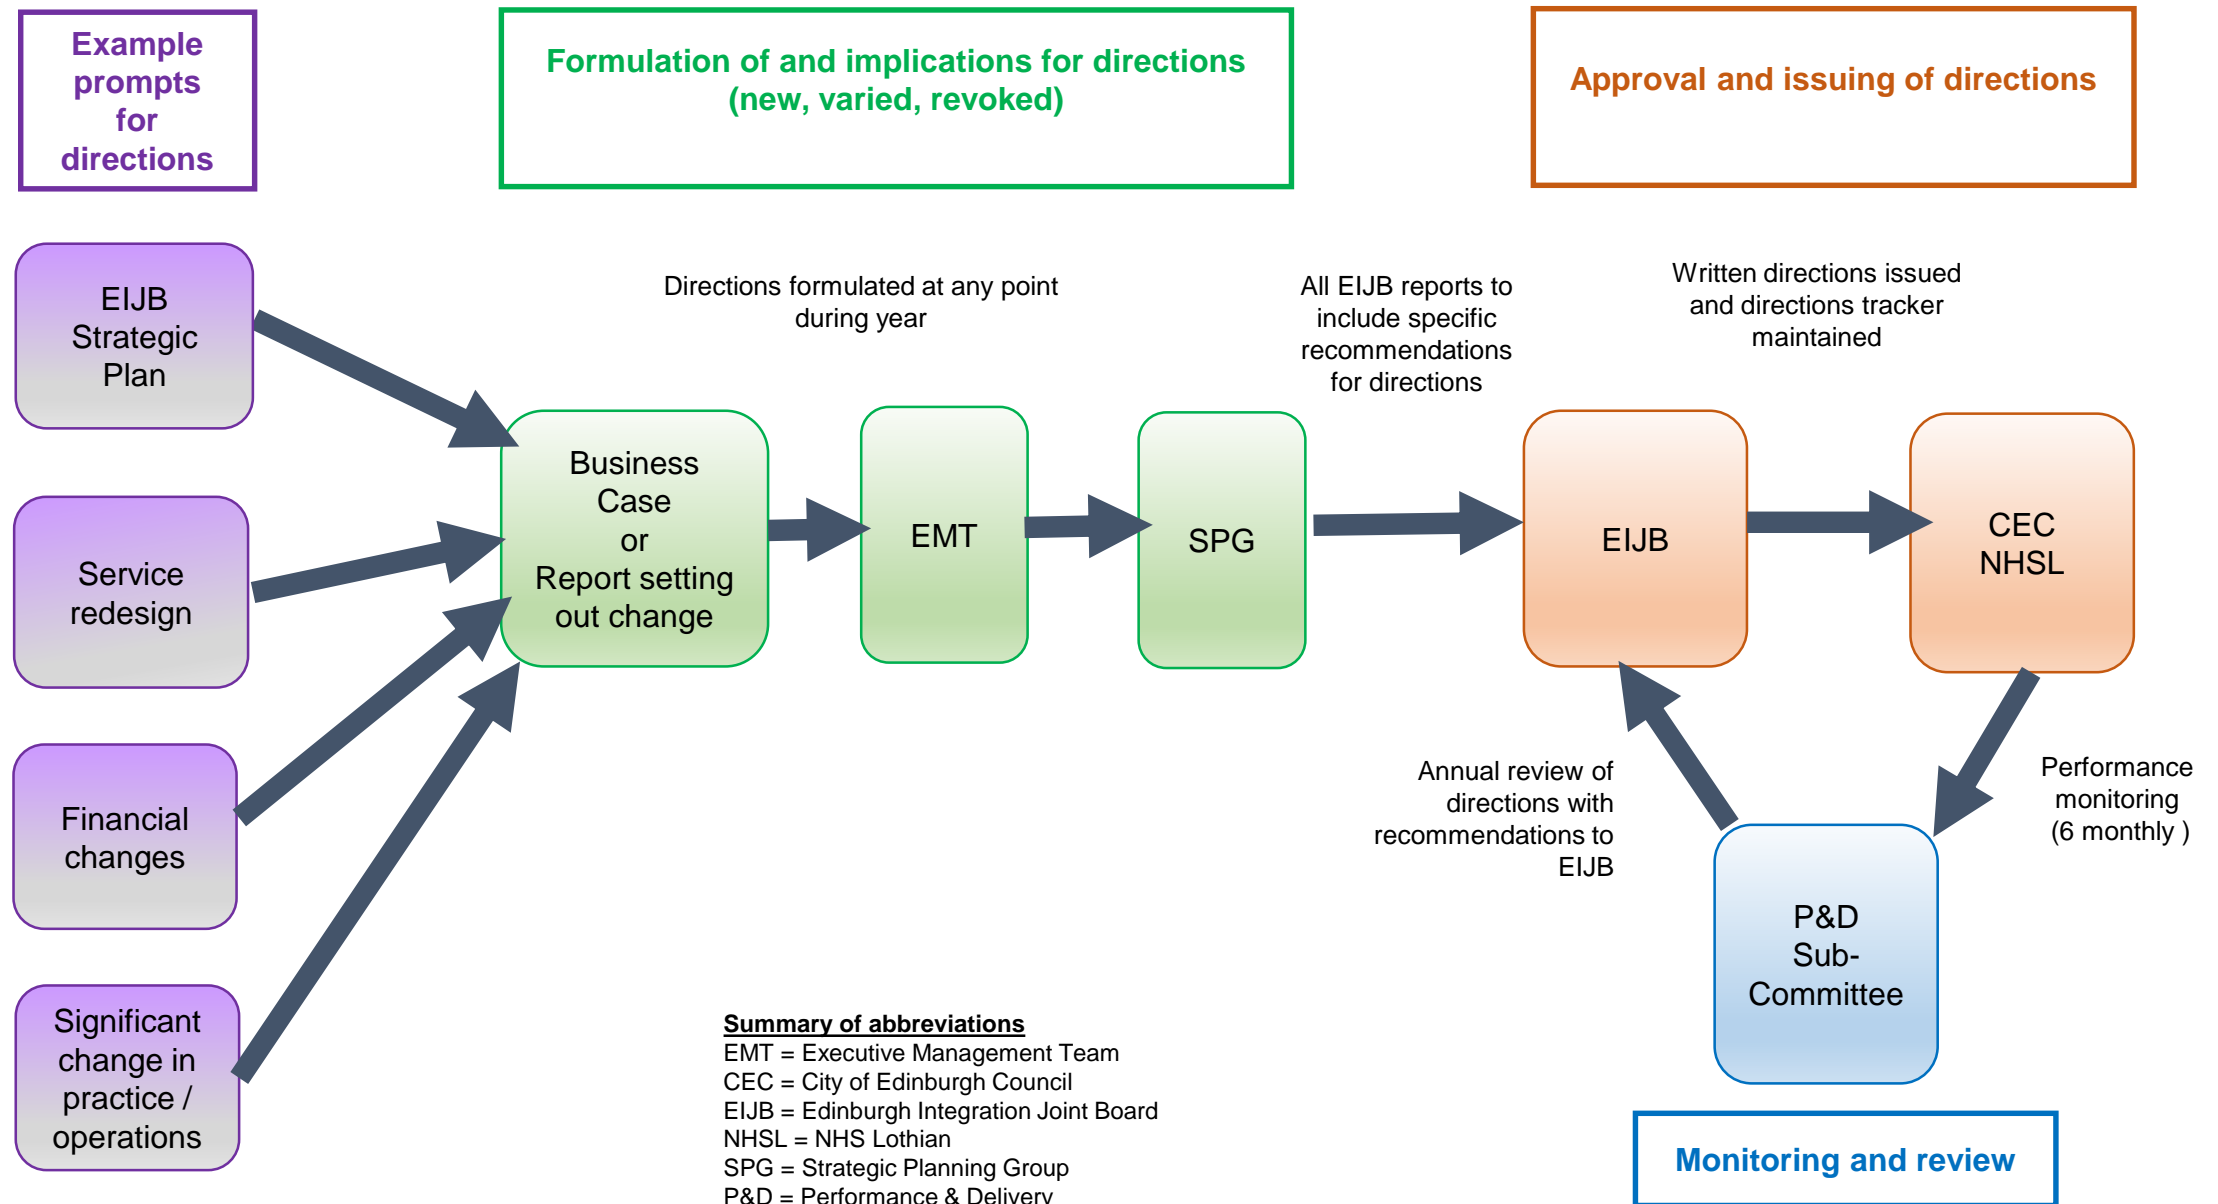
Example prompts for directions

Formulation of and implications for directions (new, varied, revoked)

Approval and issuing of directions

EIJB Strategic Plan

Service redesign

Financial changes

Significant change in practice / operations

Directions formulated at any point during year

Business Case or Report setting out change

EMT

SPG

All EIJB reports to include specific recommendations for directions

Written directions issued and directions tracker maintained

EIJB

CEC NHSL

Annual review of directions with recommendations to EIJB

Performance monitoring (6 monthly )

P&D Sub-Committee

Summary of abbreviations
EMT = Executive Management Team
CEC = City of Edinburgh Council
EIJB = Edinburgh Integration Joint Board
NHSL = NHS Lothian
SPG = Strategic Planning Group
P&D = Performance & Delivery

Monitoring and review